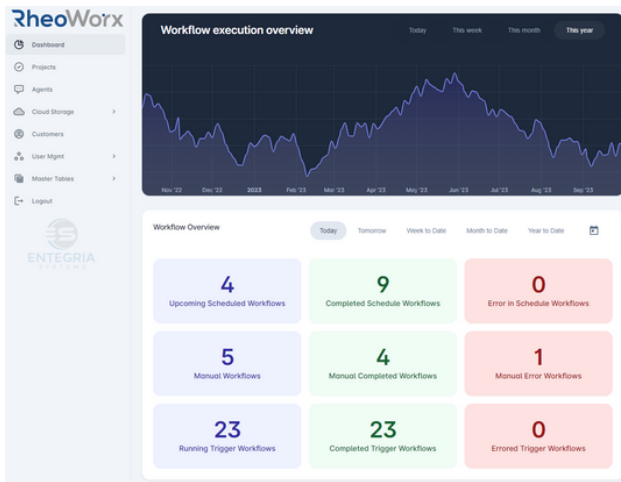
RheoWorx

Dashboard
Projects
Agents
Cloud Storage
Customers
User Mgmt
Master Tables
Logout

ENTEGRIA SYSTEMS

Workflow execution overview

Today This week This month This year

Nov '22 Dec '22 2023 Feb '23 Mar '23 Apr '23 May '23 Jun '23 Jul '23 Aug '23 Sep '23

Workflow Overview

Today Tomorrow Week to Date Month to Date Year to Date

4
Upcoming Scheduled Workflows

9
Completed Schedule Workflows

0
Error in Schedule Workflows

5
Manual Workflows

4
Manual Completed Workflows

1
Manual Error Workflows

23
Running Trigger Workflows

23
Completed Trigger Workflows

0
Errored Trigger Workflows